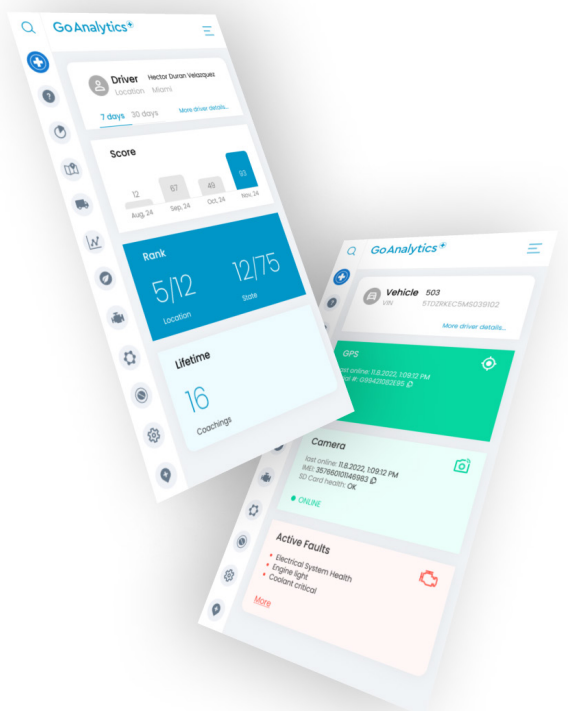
GoAnalytics+

Driver Hector Duran Velazquez
Location Miami
7 days 30 days More driver details...

Score
12 87 49 93
Aug. 24 Sep. 24 Oct. 24 Nov. 24

Rank
5/12 Location
12/75 State

Lifetime
16 Coachings

GoAnalytics+

Vehicle 503
VIN 5TDZKKEC5MS039102
More driver details...

GPS
Last online: 11.8.2022, 1:09:12 PM
Serial #: G9942182E95

Camera
Last online: 11.8.2022, 1:09:12 PM
IMEI: 357660101146983
SD Card health: OK
ONLINE

Active Faults
Electrical System Health
Engine light
Coolant critical
More